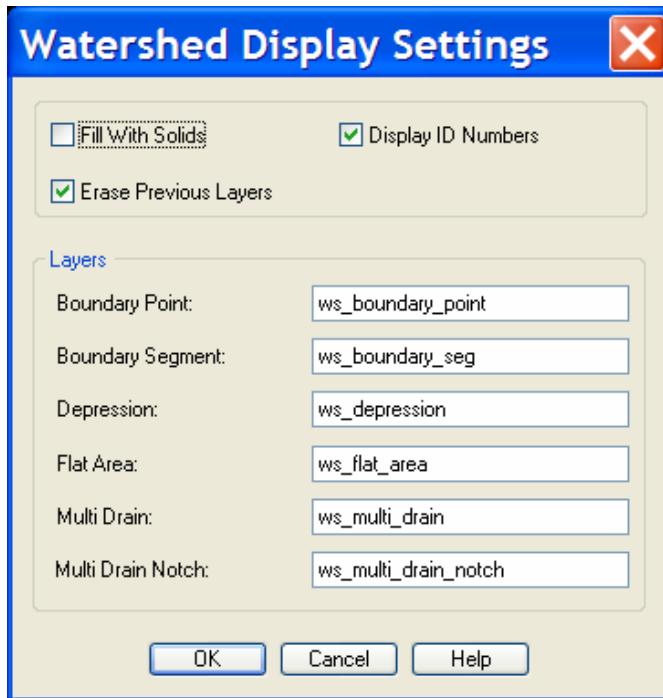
Watershed Display Settings

Fill With Solids
Display ID Numbers
Erase Previous Layers

Layers

| | |
|---|---|
| Boundary Point: | ws_boundary_point |
| Boundary Segment: | ws_boundary_seg |
| Depression: | ws_depression |
| Flat Area: | ws_flat_area |
| Multi Drain: | ws_multi_drain |
| Multi Drain Notch: | ws_multi_drain_notch |

OK Cancel Help